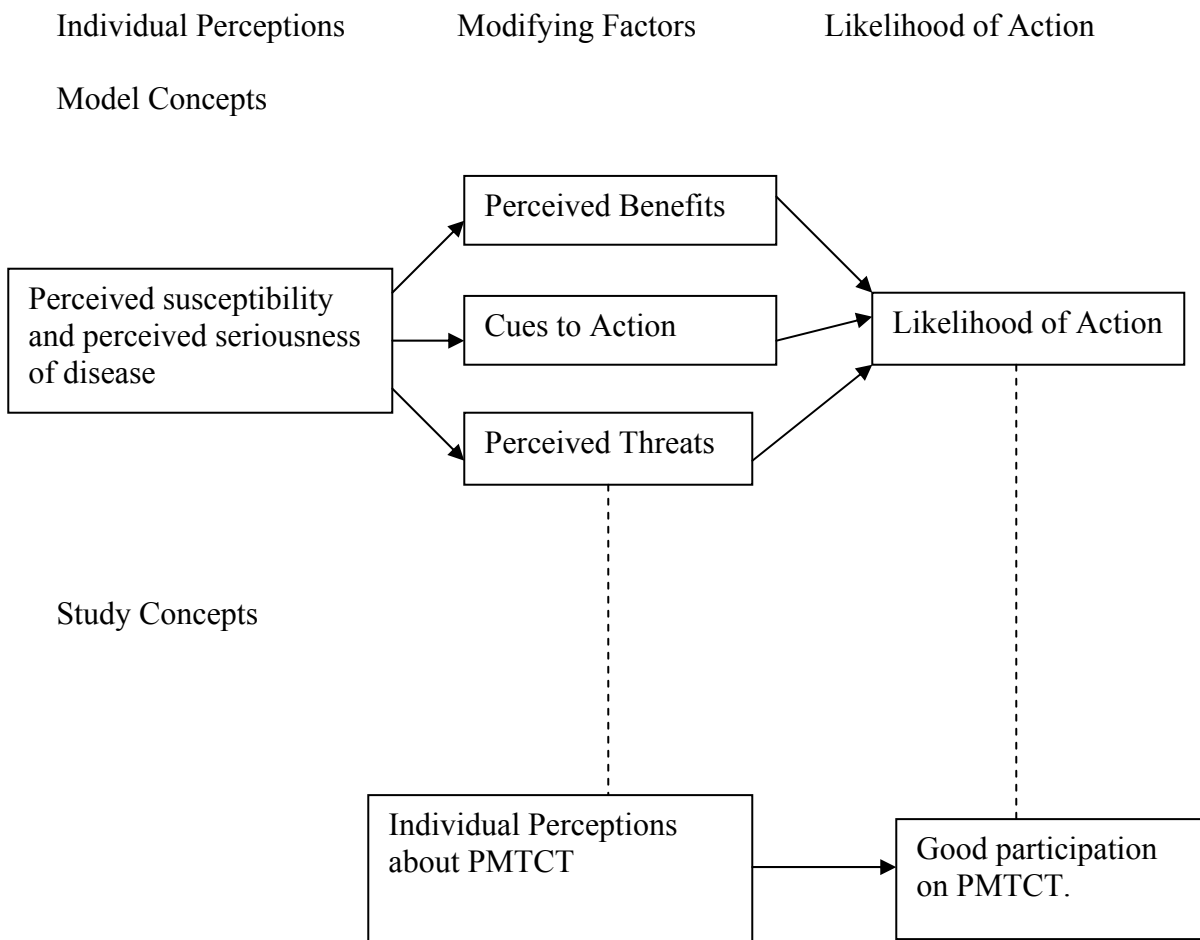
Individual Perceptions Modifying Factors Likelihood of Action

Model Concepts

Perceived Benefits

Perceived susceptibility and perceived seriousness of disease

Cues to Action

Likelihood of Action

Perceived Threats

Study Concepts

Individual Perceptions about PMTCT

Good participation on PMTCT.